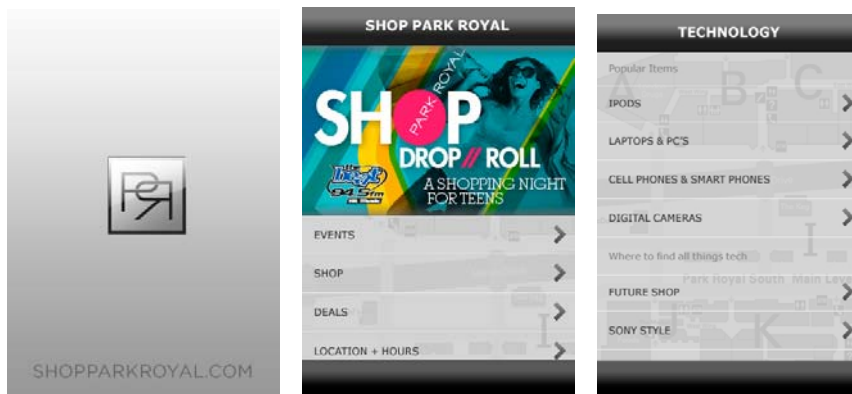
PR

SHOPPARKROYAL.COM

SHOP PARK ROYAL

SHOP PARK ROYAL DROP // ROLL

The Beat 94.5fm

A SHOPPING NIGHT FOR TEENS

EVENTS

SHOP

DEALS

LOCATION + HOURS

TECHNOLOGY

Popular Items

IPODS

LAPTOPS & PC'S

CELL PHONES & SMART PHONES

DIGITAL CAMERAS

Where to find all things tech

FUTURE SHOP

SONY STYLE

Park Royal South Main Level